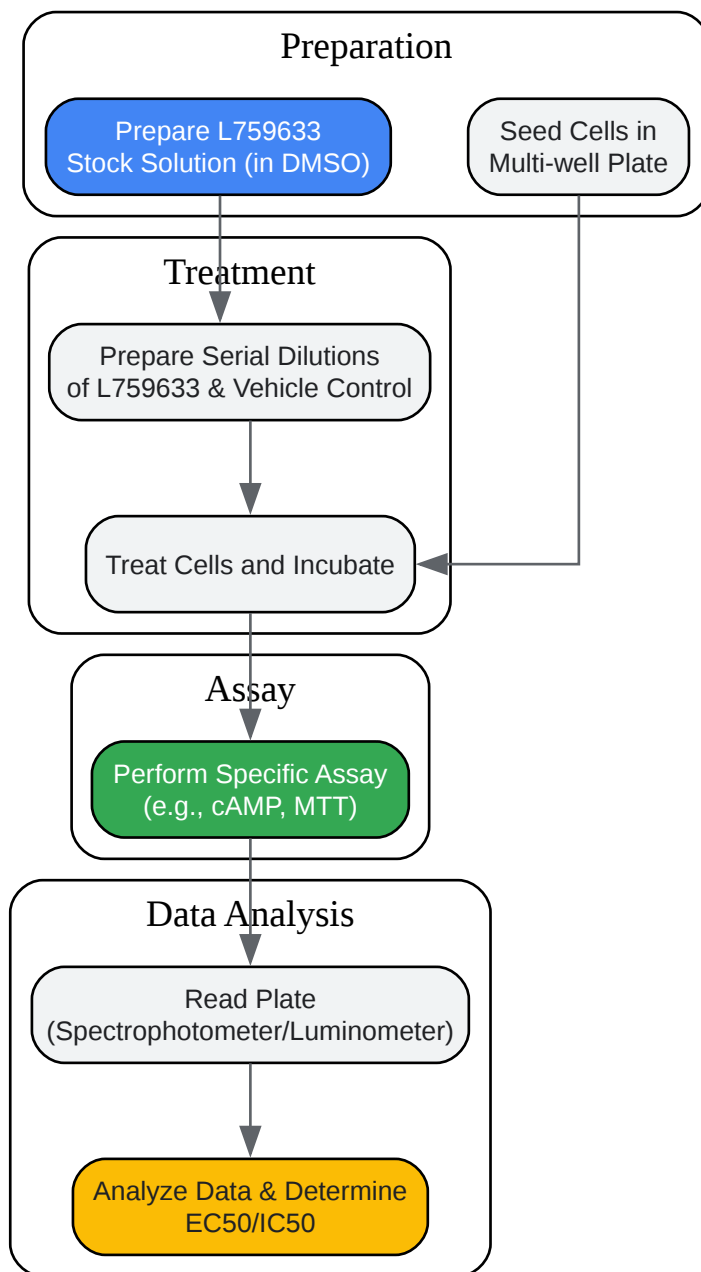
Preparation

Prepare L759633 Stock Solution (in DMSO)

Seed Cells in Multi-well Plate

Treatment

Prepare Serial Dilutions of L759633 & Vehicle Control

Treat Cells and Incubate

Assay

Perform Specific Assay (e.g., cAMP, MTT)

Data Analysis

Read Plate (Spectrophotometer/Luminometer)

Analyze Data & Determine EC50/IC50